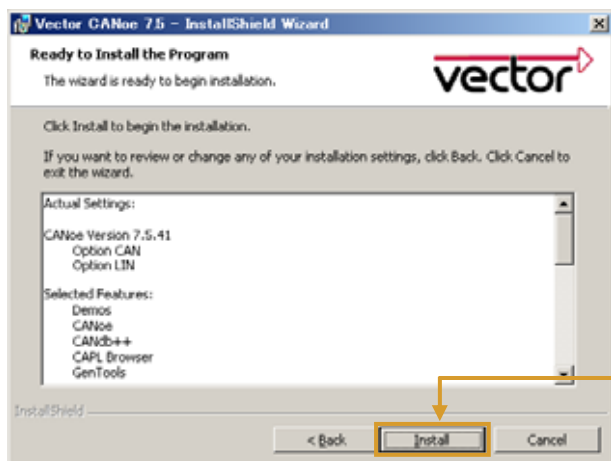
Vector CANoe 7.5 – InstallShield Wizard

Ready to Install the Program

The wizard is ready to begin installation.

vector

Click Install to begin the installation.

If you want to review or change any of your installation settings, click Back. Click Cancel to exit the wizard.

Actual Settings:

CANoe Version 7.5.41
Option CAN
Option LIN

Selected Features:
Demos
CANoe
CANdb++
CAPL Browser
GenTools

InstallShield

< Back

Install

Cancel